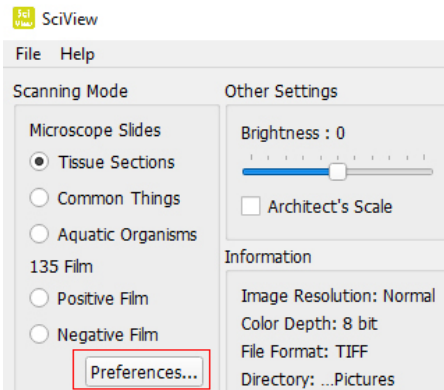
Sci View SciView

File Help

Scanning Mode

Microscope Slides

Tissue Sections

Common Things

Aquatic Organisms

135 Film

Positive Film

Negative Film

Preferences...

Other Settings

Brightness : 0

Architect's Scale

Information

Image Resolution: Normal

Color Depth: 8 bit

File Format: TIFF

Directory: ...Pictures